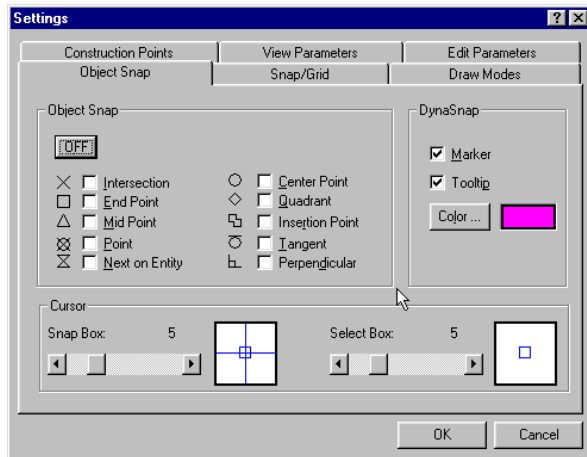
Settings ? X

Construction Points | View Parameters | Edit Parameters
Object Snap | Snap/Grid | Draw Modes

Object Snap

OFF

Intersection
End Point
Mid Point
Point
Next on Entity

Center Point
Quadrant
Insertion Point
Tangent
Perpendicular

DynaSnap

Marker
Tooltip
Color ...

Cursor

Snap Box: 5

Select Box: 5

OK
Cancel